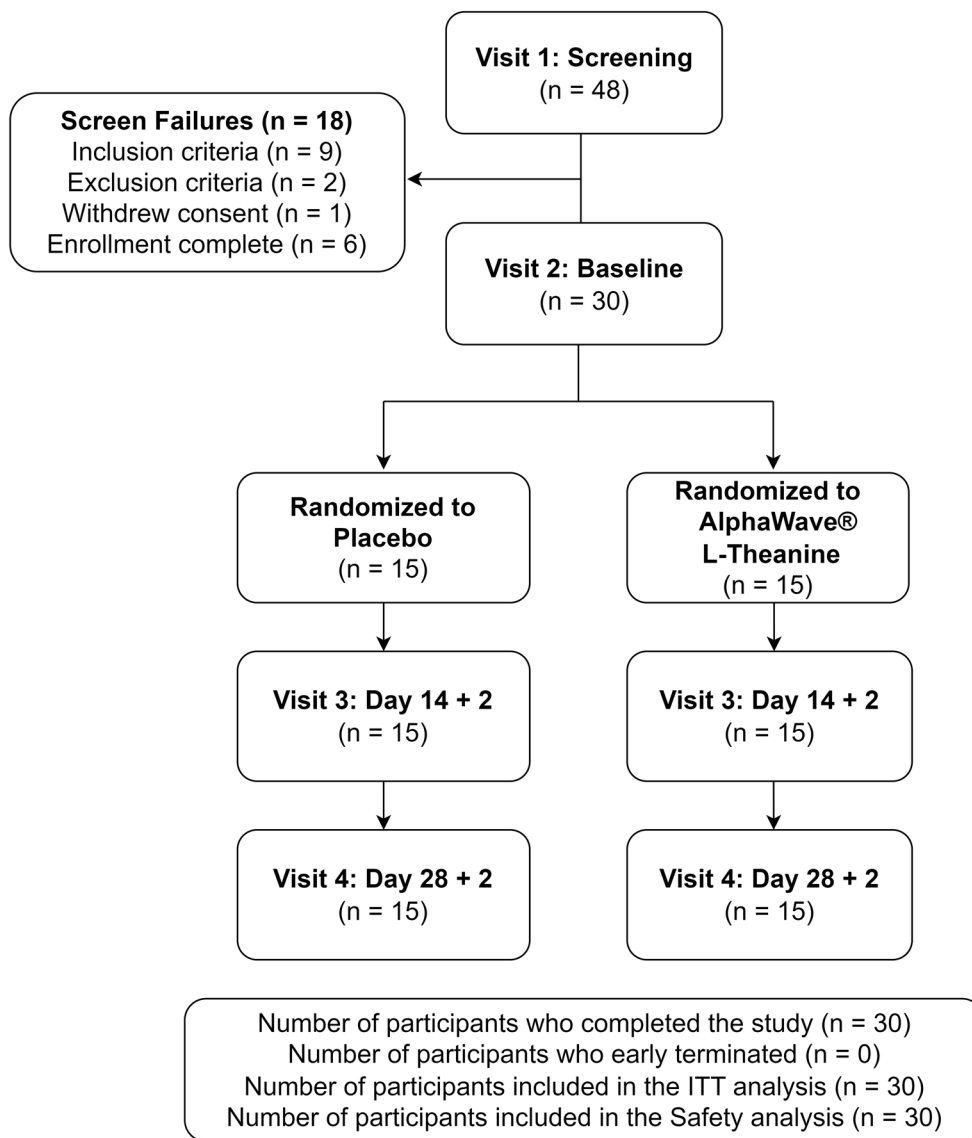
**Visit 1: Screening**
(n = 48)

**Screen Failures (n = 18)**
Inclusion criteria (n = 9)
Exclusion criteria (n = 2)
Withdrew consent (n = 1)
Enrollment complete (n = 6)

**Visit 2: Baseline**
(n = 30)

**Randomized to Placebo**
(n = 15)

**Randomized to AlphaWave® L-Theanine**
(n = 15)

**Visit 3: Day 14 + 2**
(n = 15)

**Visit 3: Day 14 + 2**
(n = 15)

**Visit 4: Day 28 + 2**
(n = 15)

**Visit 4: Day 28 + 2**
(n = 15)

Number of participants who completed the study (n = 30)
Number of participants who early terminated (n = 0)
Number of participants included in the ITT analysis (n = 30)
Number of participants included in the Safety analysis (n = 30)